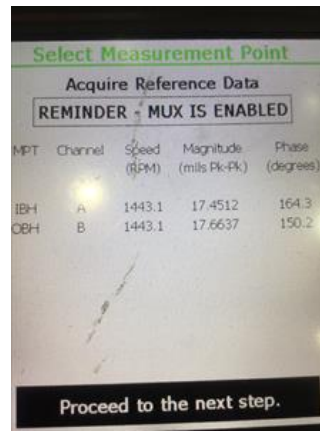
Select Measurement Point

Acquire Reference Data

REMINDER - MUX IS ENABLED

| MPT | Channel | Speed (RPM) | Magnitude (mils Pk-Pk) | Phase (degrees) |
|---|---|---|---|---|
| IBH | A | 1443.1 | 17.4512 | 164.3 |
| OBH | B | 1443.1 | 17.6637 | 150.2 |

Proceed to the next step.